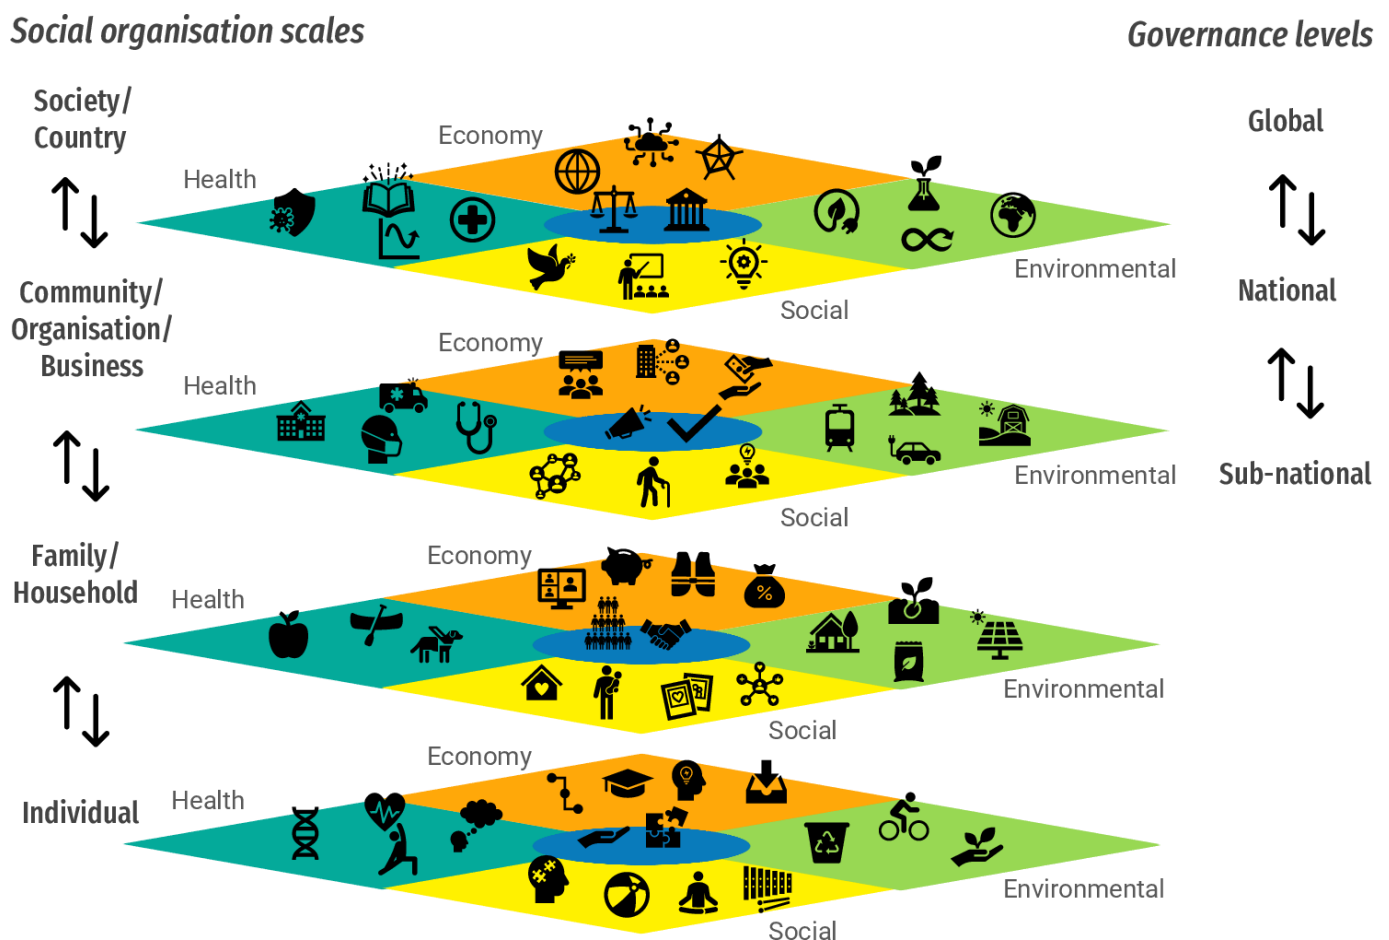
Social organisation scales

Governance levels

Society/ Country

Global

Economy

Health

Environmental

Social

National

Community/ Organisation/ Business

Economy

Health

Environmental

Social

Sub-national

Family/ Household

Economy

Health

Environmental

Social

Individual

Economy

Health

Environmental

Social